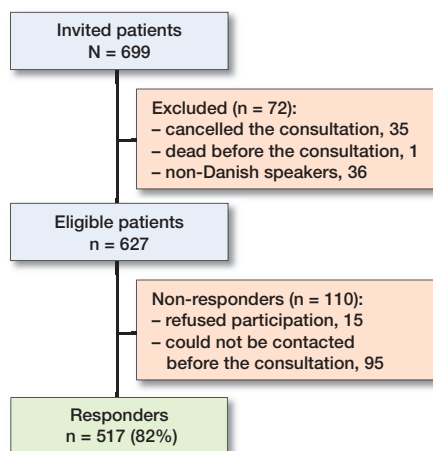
Invited patients
N = 699

Excluded (n = 72):
– cancelled the consultation, 35
– dead before the consultation, 1
– non-Danish speakers, 36

Eligible patients
n = 627

Non-responders (n = 110):
– refused participation, 15
– could not be contacted before the consultation, 95

Responders
n = 517 (82%)